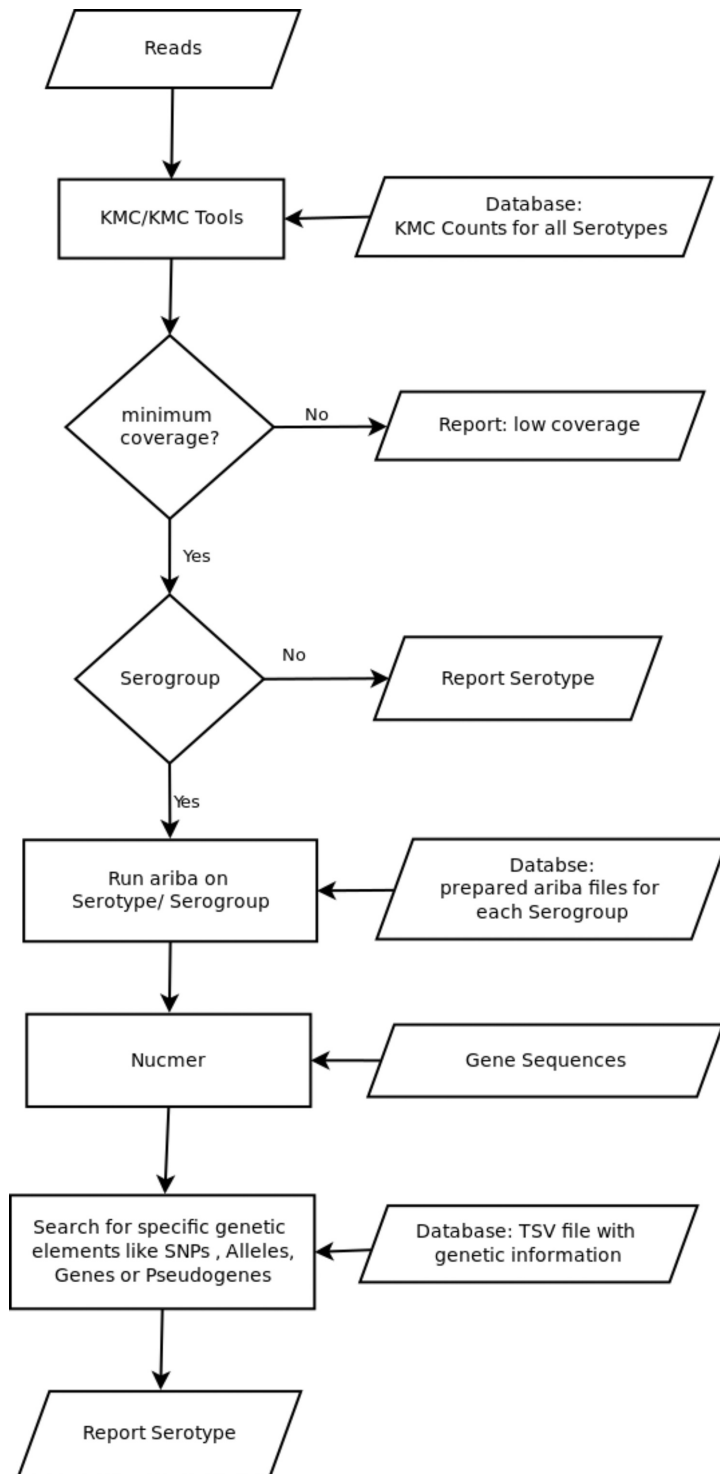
Reads

KMC/KMC Tools

Database:
KMC Counts for all Serotypes

minimum coverage?

No

Report: low coverage

Yes

Serogroup

No

Report Serotype

Yes

Run ariba on Serotype/ Serogroup

Databse:
prepared ariba files for each Serogroup

Nucmer

Gene Sequences

Search for specific genetic elements like SNPs , Alleles, Genes or Pseudogenes

Database: TSV file with genetic information

Report Serotype